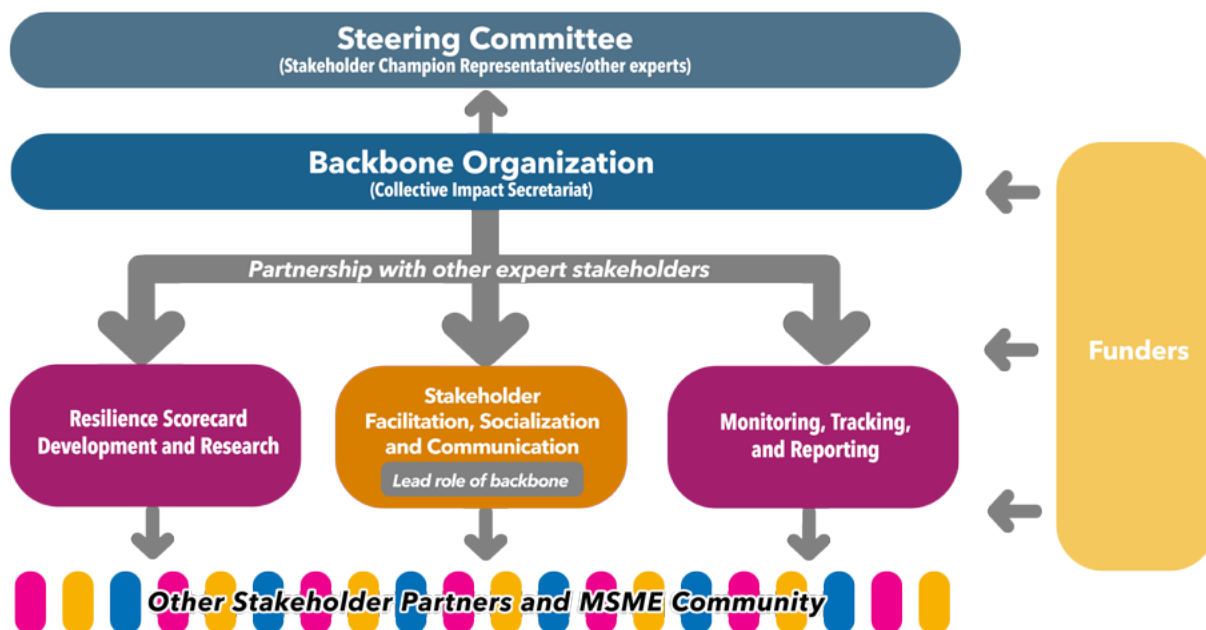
Steering Committee
(Stakeholder Champion Representatives/other experts)

Backbone Organization
(Collective Impact Secretariat)

Partnership with other expert stakeholders

Resilience Scorecard Development and Research

Stakeholder Facilitation, Socialization and Communication
Lead role of backbone

Monitoring, Tracking, and Reporting

Funders

Other Stakeholder Partners and MSME Community